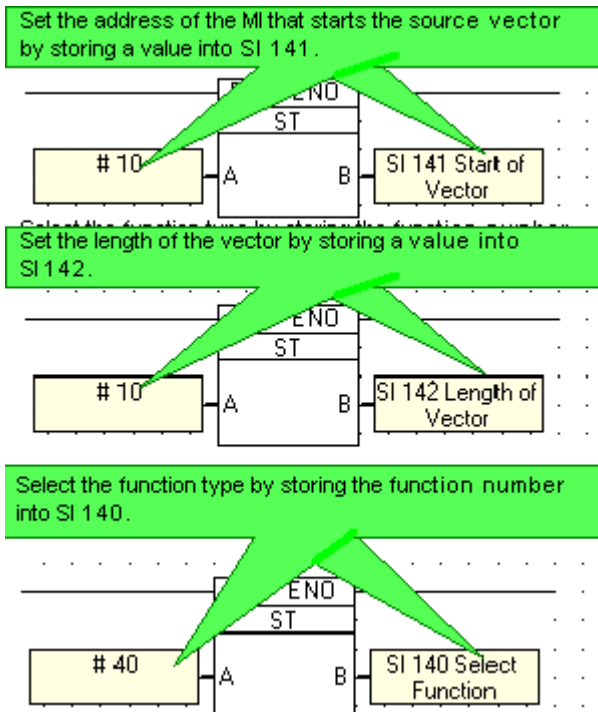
Set the address of the MI that starts the source vector by storing a value into SI 141.

ENO

ST

# 10

A

B

SI 141 Start of Vector

Set the length of the vector by storing a value into SI 142.

ENO

ST

# 10

A

B

SI 142 Length of Vector

Select the function type by storing the function number into SI 140.

ENO

ST

# 40

A

B

SI 140 Select Function